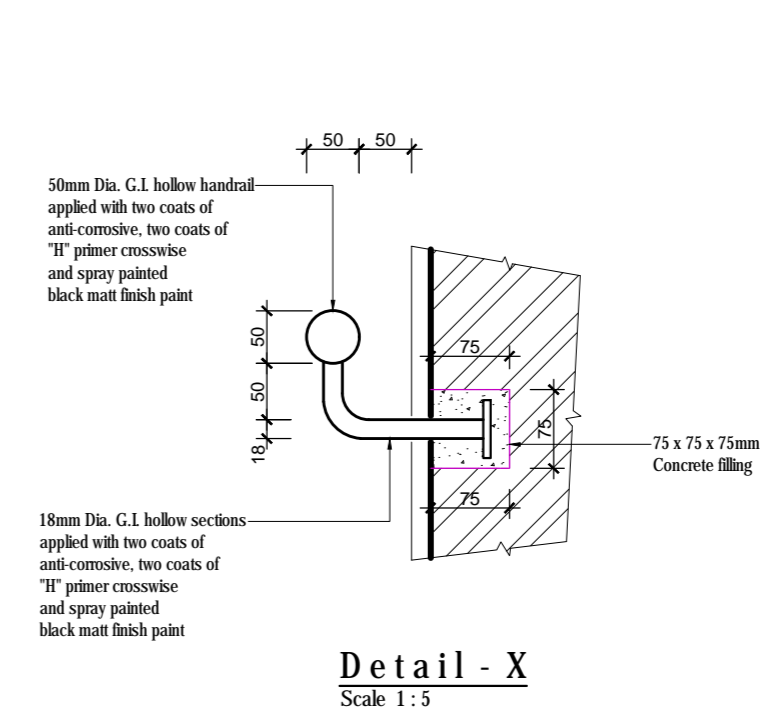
50 50

50mm Dia. G.I. hollow handrail applied with two coats of anti-corrosive, two coats of "H" primer crosswise and spray painted black matt finish paint

50

50

18

75

75

75

75 x 75 x 75mm Concrete filling

18mm Dia. G.I. hollow sections applied with two coats of anti-corrosive, two coats of "H" primer crosswise and spray painted black matt finish paint

Detail - X
Scale 1 : 5